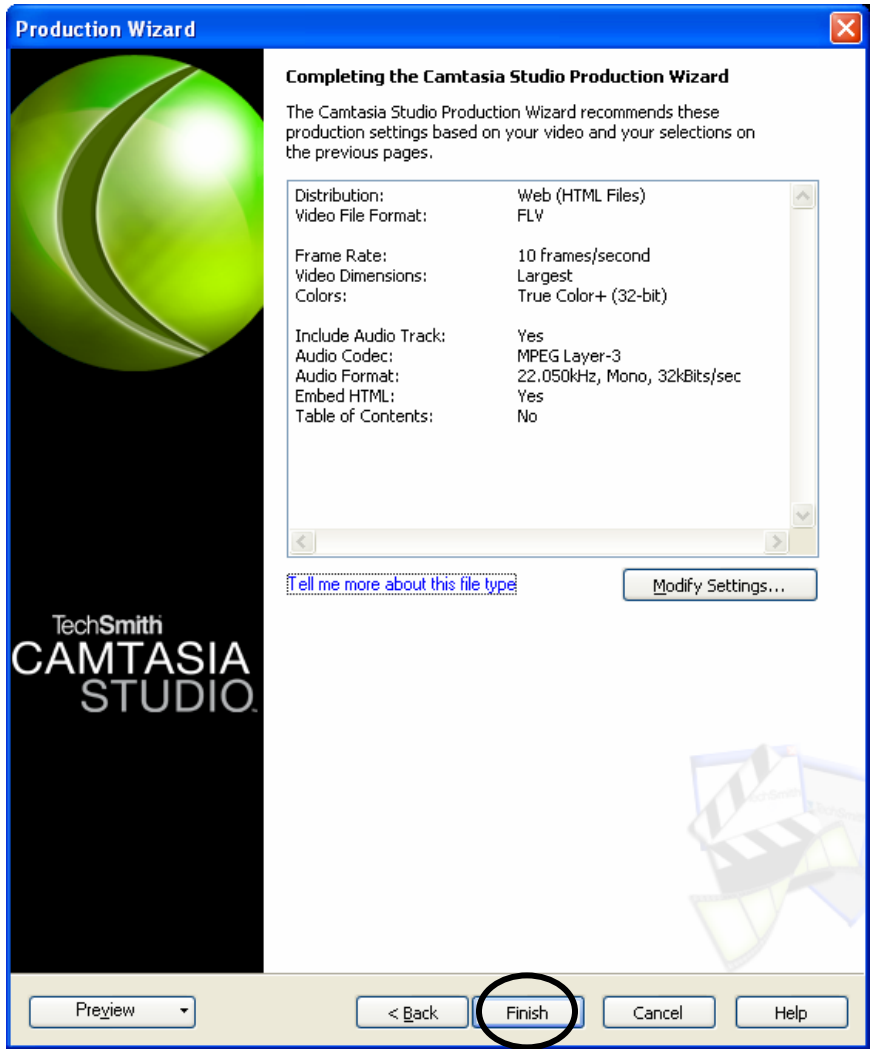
Production Wizard

Completing the Camtasia Studio Production Wizard

The Camtasia Studio Production Wizard recommends these production settings based on your video and your selections on the previous pages.

| | |
|---|---|
| Distribution: | Web (HTML Files) |
| Video File Format: | FLV |
| Frame Rate: | 10 frames/second |
| Video Dimensions: | Largest |
| Colors: | True Color+ (32-bit) |
| Include Audio Track: | Yes |
| Audio Codec: | MPEG Layer-3 |
| Audio Format: | 22.050kHz, Mono, 32kBits/sec |
| Embed HTML: | Yes |
| Table of Contents: | No |

Tell me more about this file type

Modify Settings...

TechSmith
CAMTASIA
STUDIO

Preview

< Back

Finish

Cancel

Help